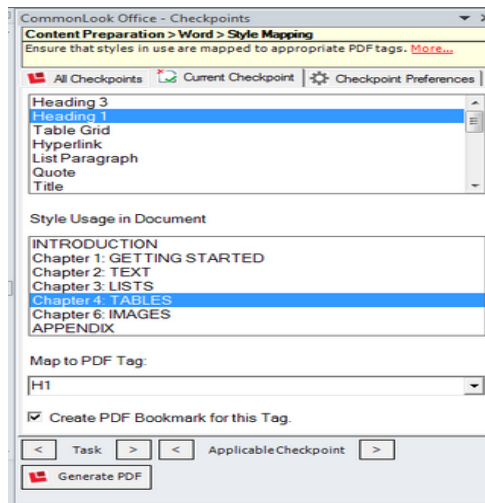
CommonLook Office - Checkpoints

Content Preparation > Word > Style Mapping

Ensure that styles in use are mapped to appropriate PDF tags. More...

All Checkpoints | Current Checkpoint | Checkpoint Preferences

Heading 3
Heading 1
Table Grid
Hyperlink
List Paragraph
Quote
Title

Style Usage in Document

INTRODUCTION
Chapter 1: GETTING STARTED
Chapter 2: TEXT
Chapter 3: LISTS
Chapter 4: TABLES
Chapter 6: IMAGES
APPENDIX

Map to PDF Tag:

H1

Create PDF Bookmark for this Tag.

< Task > < Applicable Checkpoint >

Generate PDF